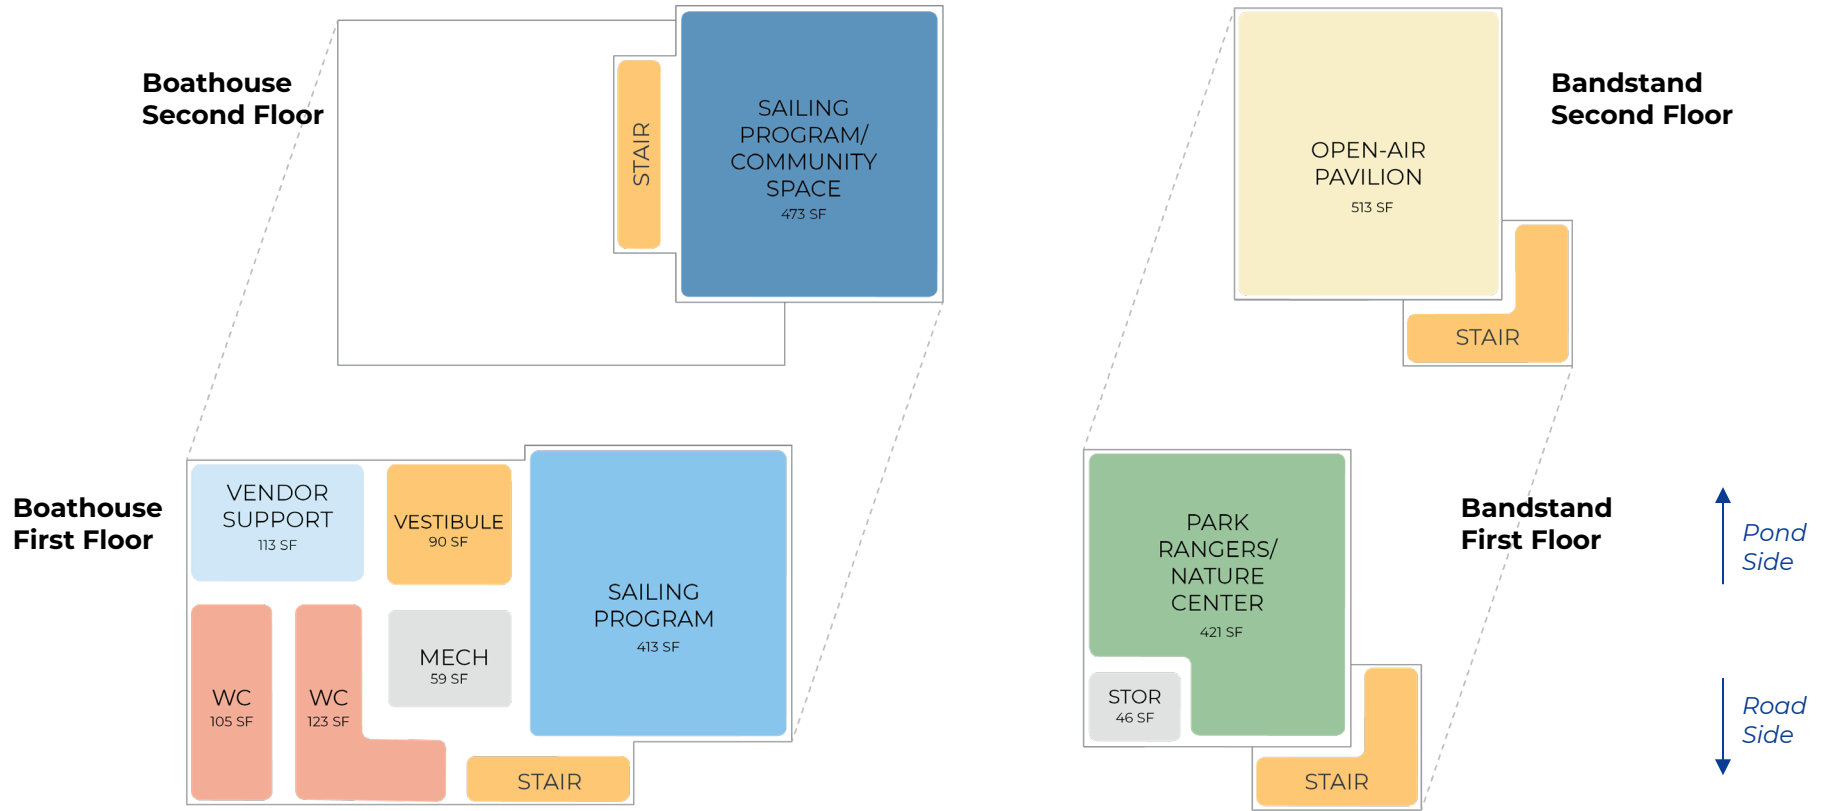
Boathouse Second Floor

STAIR

SAILING PROGRAM/ COMMUNITY SPACE
473 SF

OPEN-AIR PAVILION
513 SF

Bandstand Second Floor

STAIR

Boathouse First Floor

VENDOR SUPPORT
113 SF

VESTIBULE
90 SF

SAILING PROGRAM
413 SF

MECH
59 SF

WC
105 SF

WC
123 SF

STAIR

PARK RANGERS/ NATURE CENTER
421 SF

STOR
46 SF

STAIR

Bandstand First Floor

Pond Side

Road Side